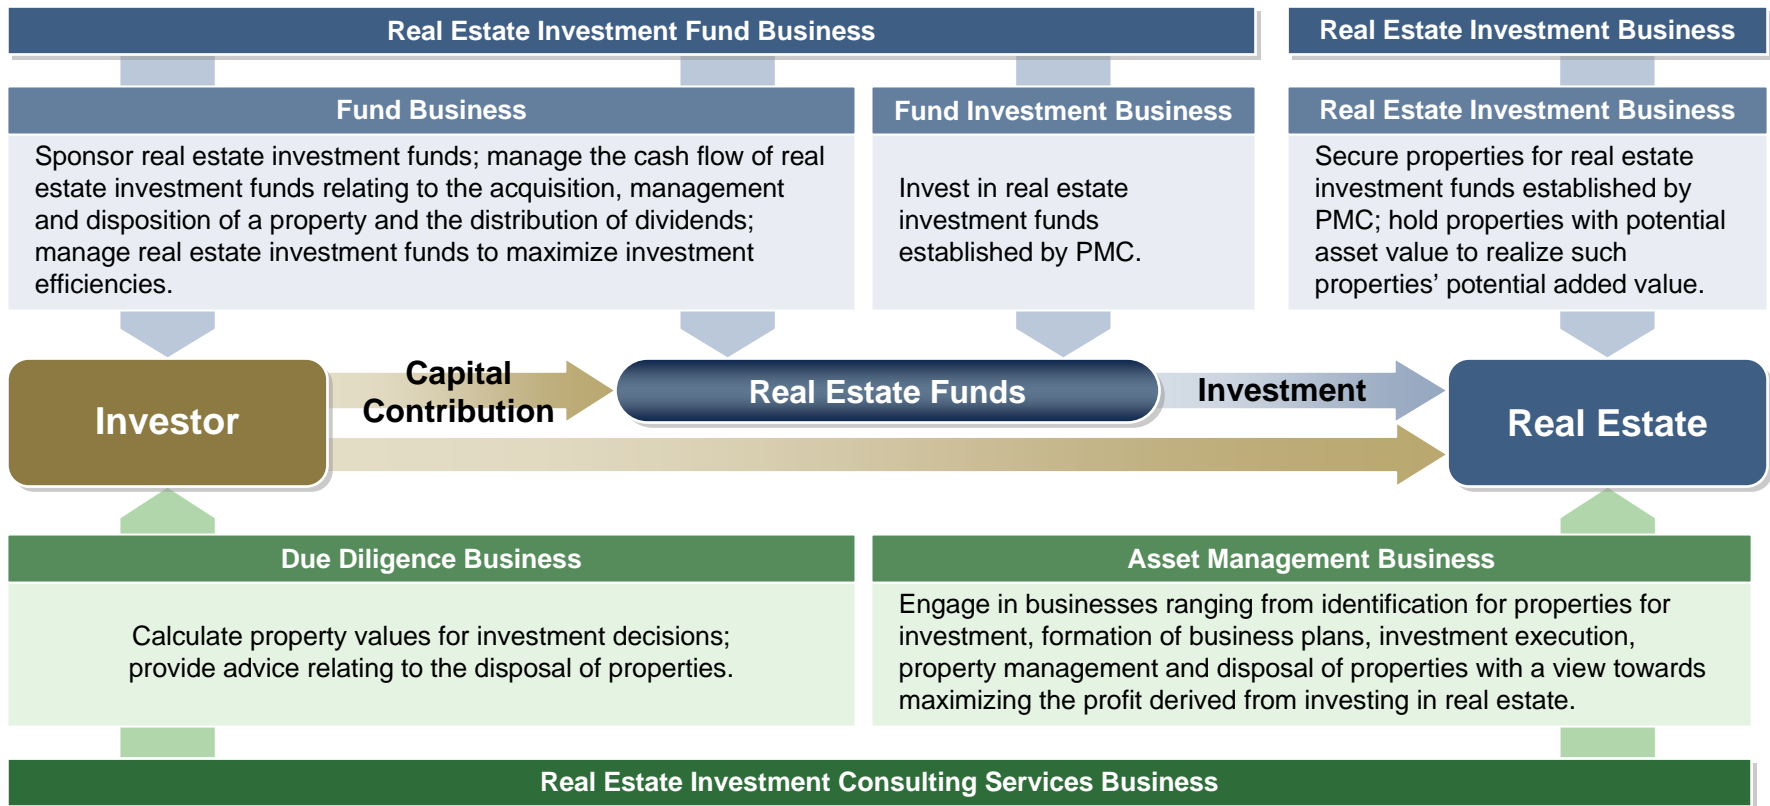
Real Estate Investment Fund Business

Real Estate Investment Business

Fund Business

Sponsor real estate investment funds; manage the cash flow of real estate investment funds relating to the acquisition, management and disposition of a property and the distribution of dividends; manage real estate investment funds to maximize investment efficiencies.

Fund Investment Business

Invest in real estate investment funds established by PMC.

Real Estate Investment Business

Secure properties for real estate investment funds established by PMC; hold properties with potential asset value to realize such properties' potential added value.

Investor

Capital Contribution

Real Estate Funds

Investment

Real Estate

Due Diligence Business

Calculate property values for investment decisions; provide advice relating to the disposal of properties.

Asset Management Business

Engage in businesses ranging from identification for properties for investment, formation of business plans, investment execution, property management and disposal of properties with a view towards maximizing the profit derived from investing in real estate.

Real Estate Investment Consulting Services Business